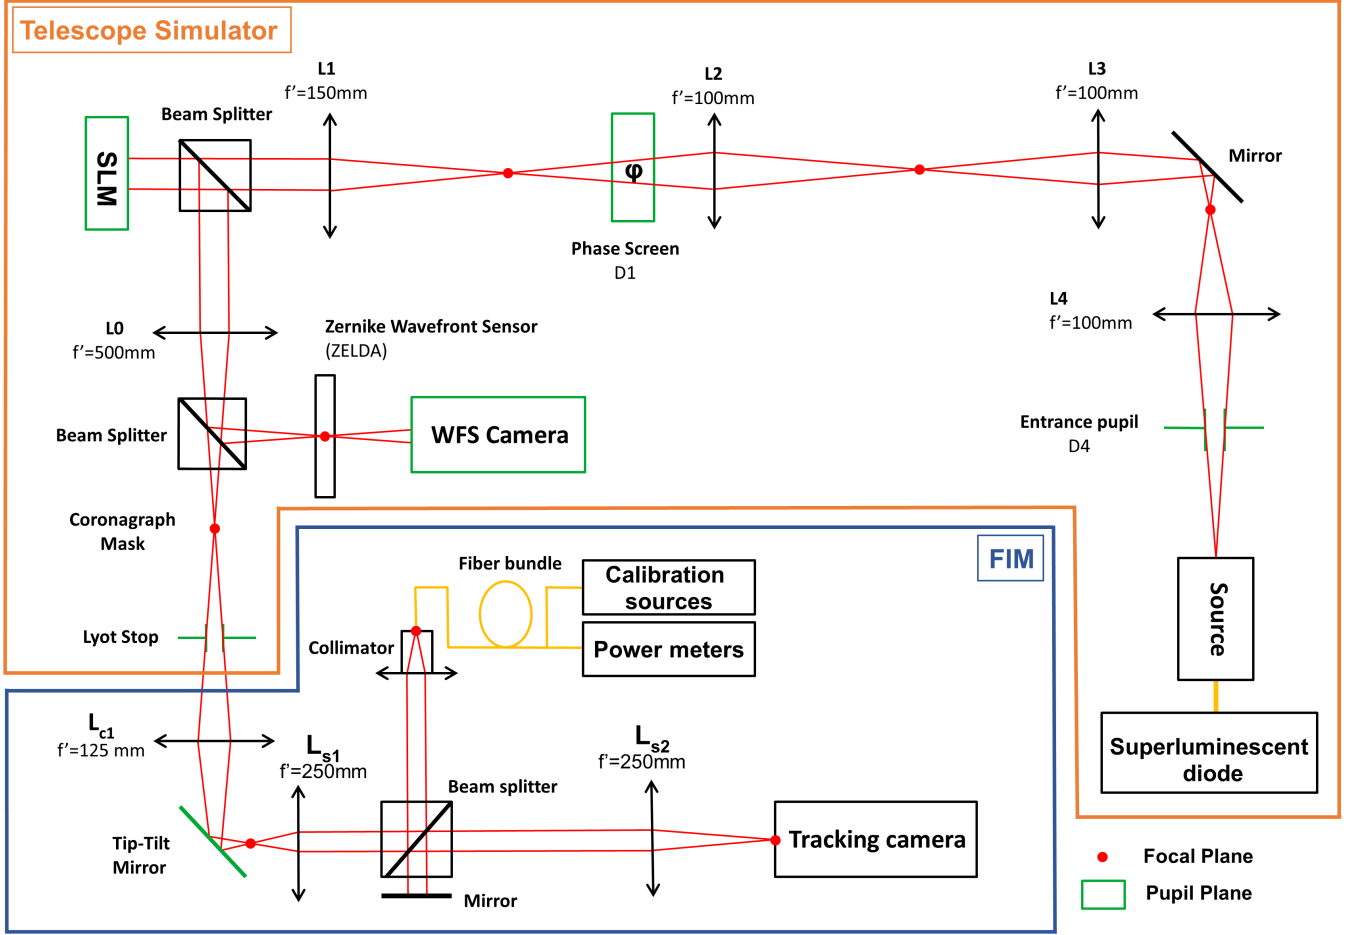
Telescope Simulator

L1
f'=150mm

L2
f'=100mm

L3
f'=100mm

Beam Splitter

SLM

φ

Mirror

Phase Screen
D1

L4
f'=100mm

L0
f'=500mm

Zernike Wavefront Sensor
(ZELDA)

Beam Splitter

WFS Camera

Entrance pupil
D4

Coronagraph
Mask

FIM

Fiber bundle

Calibration sources

Source

Power meters

Collimator

Lyot Stop

$L_{c1}$
f'=125 mm

$L_{s1}$
f'=250mm

$L_{s2}$
f'=250mm

Superluminescent diode

Beam splitter

Tip-Tilt
Mirror

Tracking camera

Mirror

Focal Plane

Pupil Plane